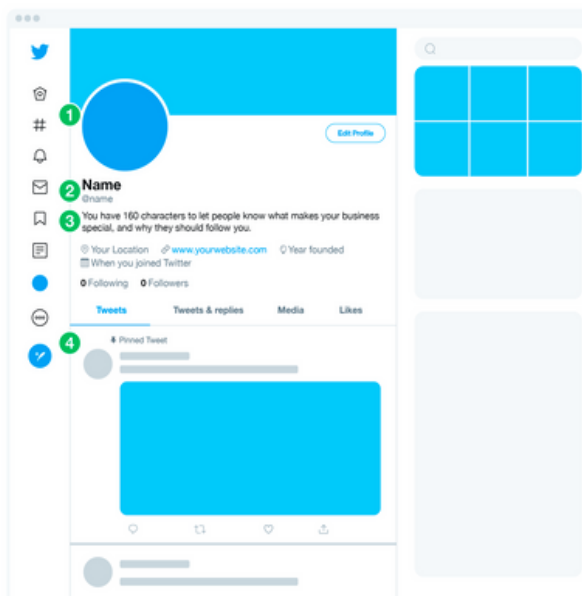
1

Edit Profile

2 Name
@name

3 You have 160 characters to let people know what makes your business special, and why they should follow you.

Your Location www.yourwebsite.com Year founded
When you joined Twitter

0 Following 0 Followers

Tweets Tweets & replies Media Likes

4 Pinned Tweet